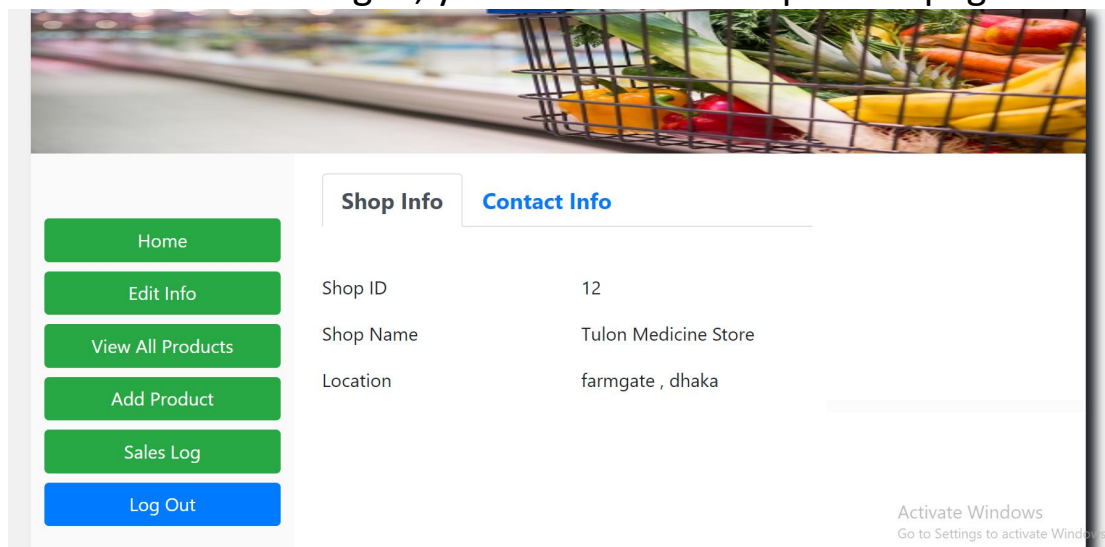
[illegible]

Shop Info Contact Info

Home

Edit Info

View All Products

Add Product

Sales Log

Log Out

| | |
|---|---|
| Shop ID | 12 |
| Shop Name | Tulon Medicine Store |
| Location | farmgate , dhaka |

Activate Windows
Go to Settings to activate Windows